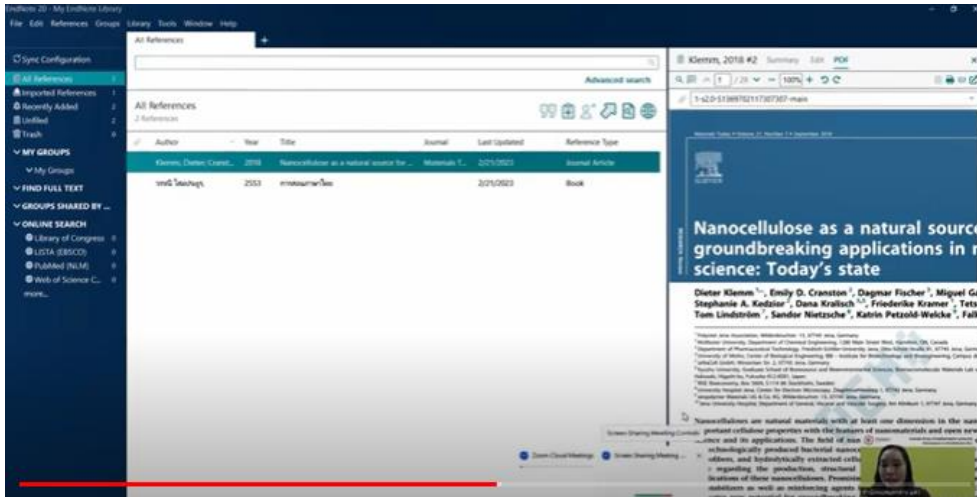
EndNote 20 - My EndNote Library

File Edit References Groups Library Tools Window Help

Sync Configuration

All References 1
Imported References 1
Recently Added 2
Unfiled 2
Trash 0

MY GROUPS
My Groups

FIND FULL TEXT

GROUPS SHARED BY ...

ONLINE SEARCH
Library of Congress 0
LISTA (EBSCO) 0
PubMed (NLM) 0
Web of Science C... 0
more...

All References

Advanced search

All References
2 References

| Author | Year | Title | Journal | Last Updated | Reference Type |
|---|---|---|---|---|---|
| Klemm, Dieter; Cranst... | 2018 | Nanocellulose as a natural source for ... | Materials T... | 2/21/2023 | Journal Article |
| วรรณี โสมประยูร, | 2553 | การสอนภาษาไทย | | 2/21/2023 | Book |

Klemm, 2018 #2 Summary Edit PDF

1 /28 100%

1-s2.0-S1369702117307307-main

ELSEVIER

Nanocellulose as a natural source groundbreaking applications in science: Today's state

Dieter Klemm, Emily D. Cranston, Dagmar Fischer, Miguel Ga Stephanie A. Kedzior, Dana Kralisch, Friederike Kramer, Tets Tom Lindström, Sandor Nietzsche, Katrin Petzold-Welcke, Fall

Nanocelluloses are natural materials with at least one dimension in the nan portant cellulose properties with the features of nanomaterials and open new science and its applications. The field of nan technologically produced bacterial nanoce ofibers, and hydrolytically extracted cellu regarding the production, structural lications of these nanocelluloses. Promi nabilizers as well as reinforcing agents

Screen Sharing Meeting Controls

Zoom Cloud Meetings

Screen Sharing Meeting...